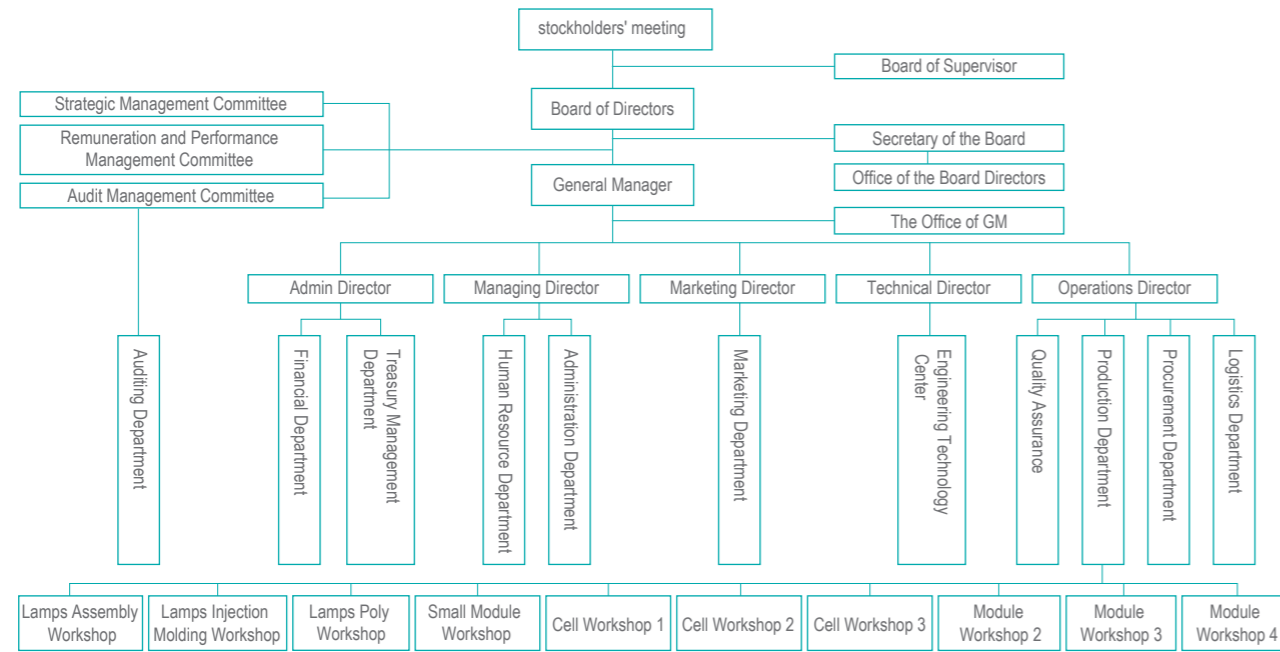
stockholders' meeting

Board of Supervisor

Strategic Management Committee

Remuneration and Performance Management Committee

Audit Management Committee

Board of Directors

Secretary of the Board

Office of the Board Directors

General Manager

The Office of GM

Admin Director

Managing Director

Marketing Director

Technical Director

Operations Director

Auditing Department

Financial Department

Treasury Management Department

Human Resource Department

Administration Department

Marketing Department

Engineering Technology Center

Quality Assurance

Production Department

Procurement Department

Logistics Department

Lamps Assembly Workshop

Lamps Injection Molding Workshop

Lamps Poly Workshop

Small Module Workshop

Cell Workshop 1

Cell Workshop 2

Cell Workshop 3

Module Workshop 2

Module Workshop 3

Module Workshop 4